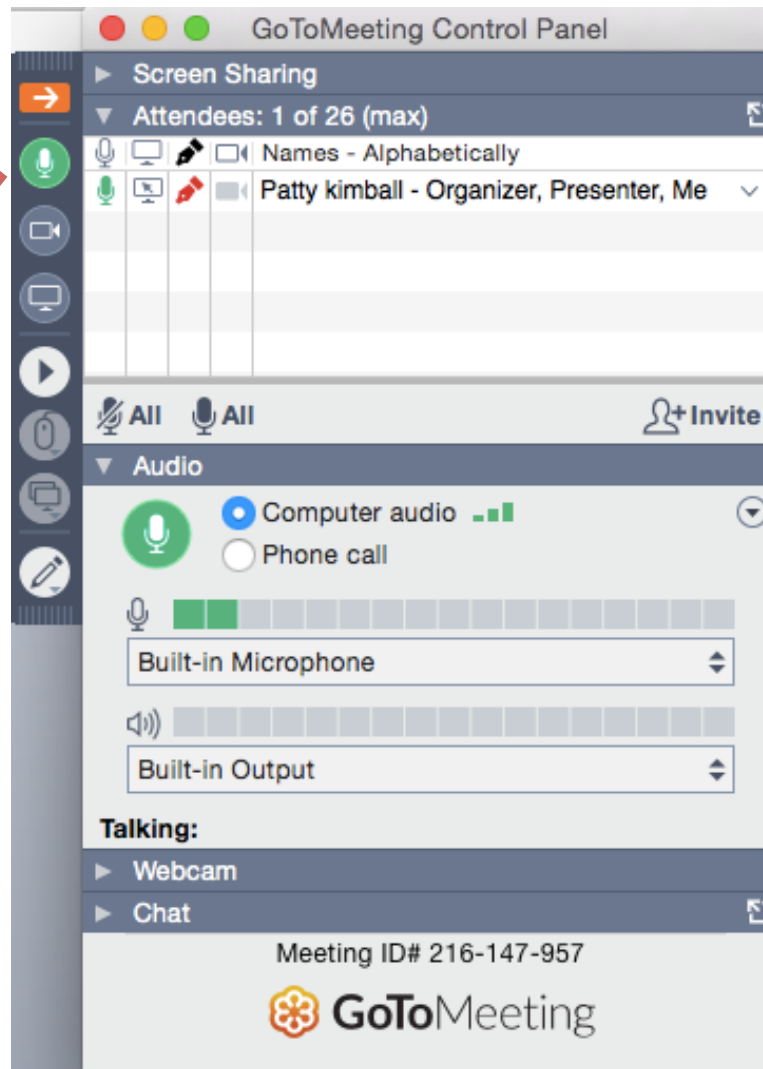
GoToMeeting Control Panel

Screen Sharing

Attendees: 1 of 26 (max)

Names - Alphabetically

Patty kimball - Organizer, Presenter, Me

All All

Invite

Audio

Computer audio

Phone call

Built-in Microphone

Built-in Output

Talking:

Webcam

Chat

Meeting ID# 216-147-957

GoToMeeting